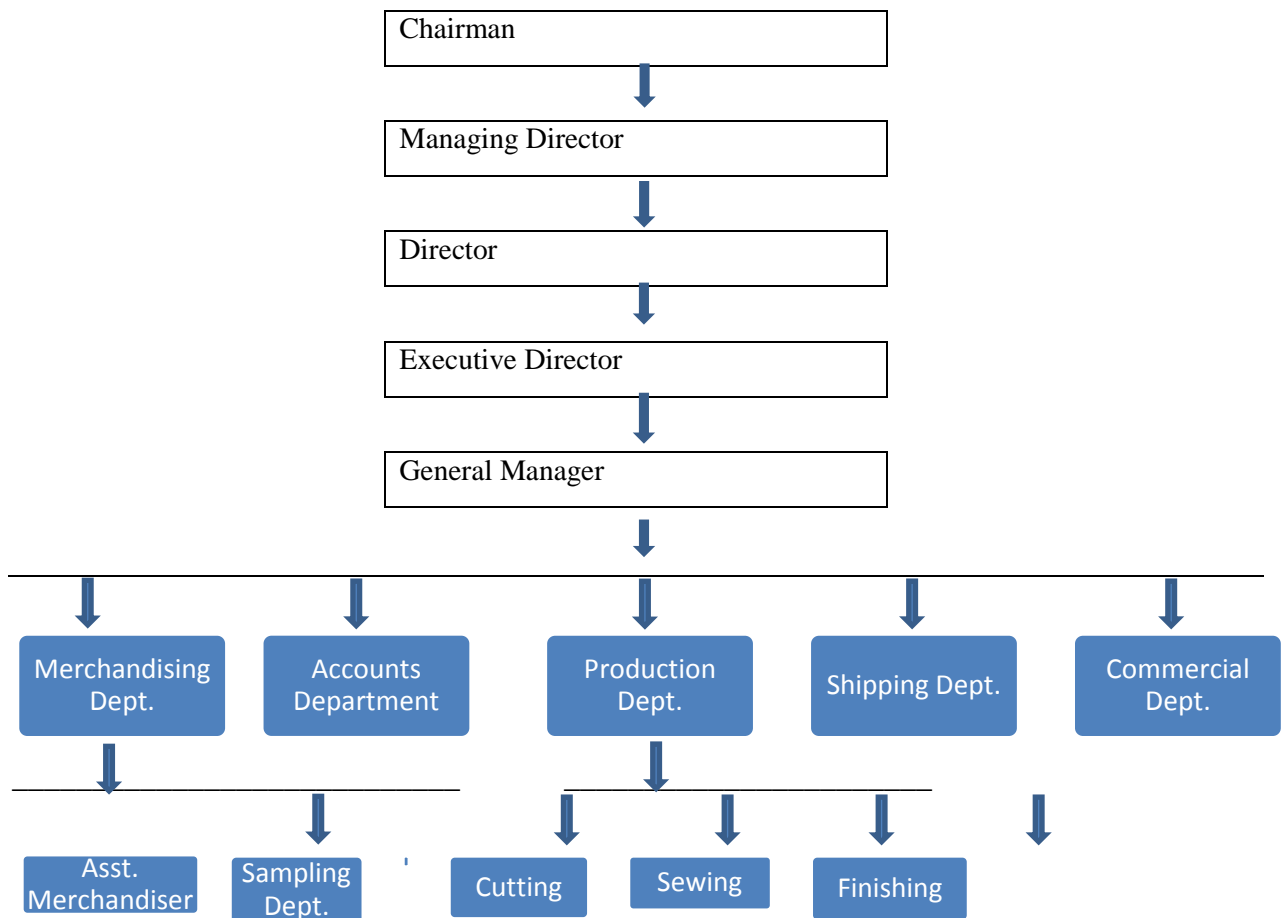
Chairman

Managing Director

Director

Executive Director

General Manager

Merchandising Dept.

Accounts Department

Production Dept.

Shipping Dept.

Commercial Dept.

Asst. Merchandiser

Sampling Dept.

Cutting

Sewing

Finishing